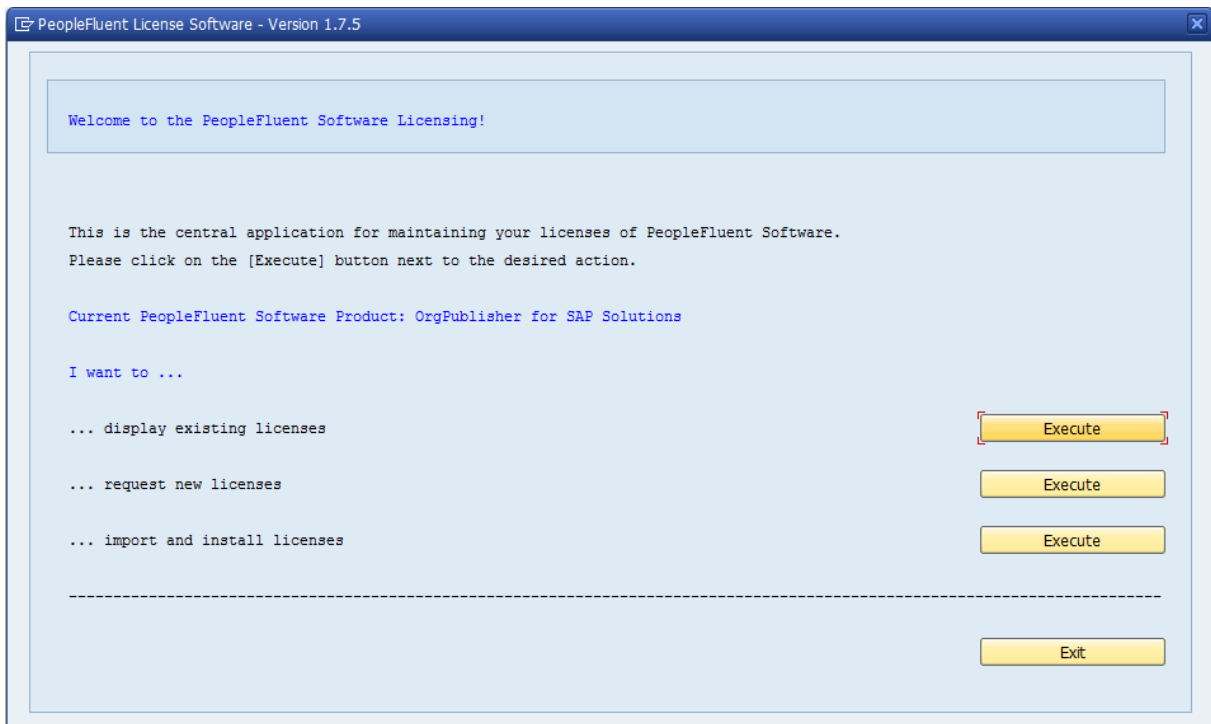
PeopleFluent License Software - Version 1.7.5

Welcome to the PeopleFluent Software Licensing!

This is the central application for maintaining your licenses of PeopleFluent Software.
Please click on the [Execute] button next to the desired action.

Current PeopleFluent Software Product: OrgPublisher for SAP Solutions

I want to ...

... display existing licenses Execute

... request new licenses Execute

... import and install licenses Execute

------------------------------------------------------------------------------------------------------------------------

Exit